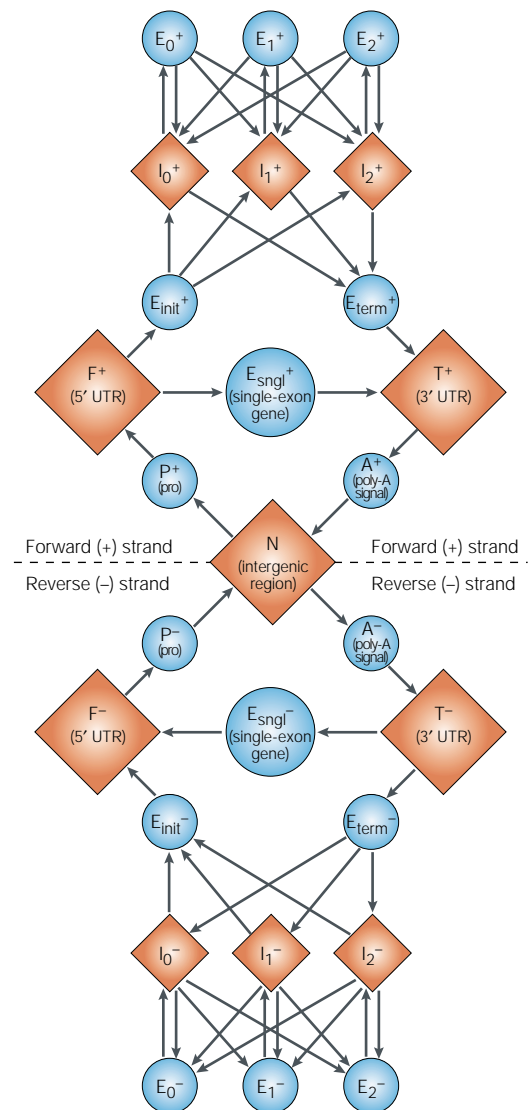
$E_0^+$ $E_1^+$ $E_2^+$

$I_0^+$ $I_1^+$ $I_2^+$

$E_{init}^+$ $E_{term}^+$

$F^+$ (5′ UTR)

$E_{sngl}^+$ (single-exon gene)

$T^+$ (3′ UTR)

$P^+$ (pro)

$A^+$ (poly-A signal)

Forward (+) strand

N (intergenic region)

Forward (+) strand

Reverse (–) strand

Reverse (–) strand

$P^-$ (pro)

$A^-$ (poly-A signal)

$F^-$ (5′ UTR)

$E_{sngl}^-$ (single-exon gene)

$T^-$ (3′ UTR)

$E_{init}^-$ $E_{term}^-$

$I_0^-$ $I_1^-$ $I_2^-$

$E_0^-$ $E_1^-$ $E_2^-$